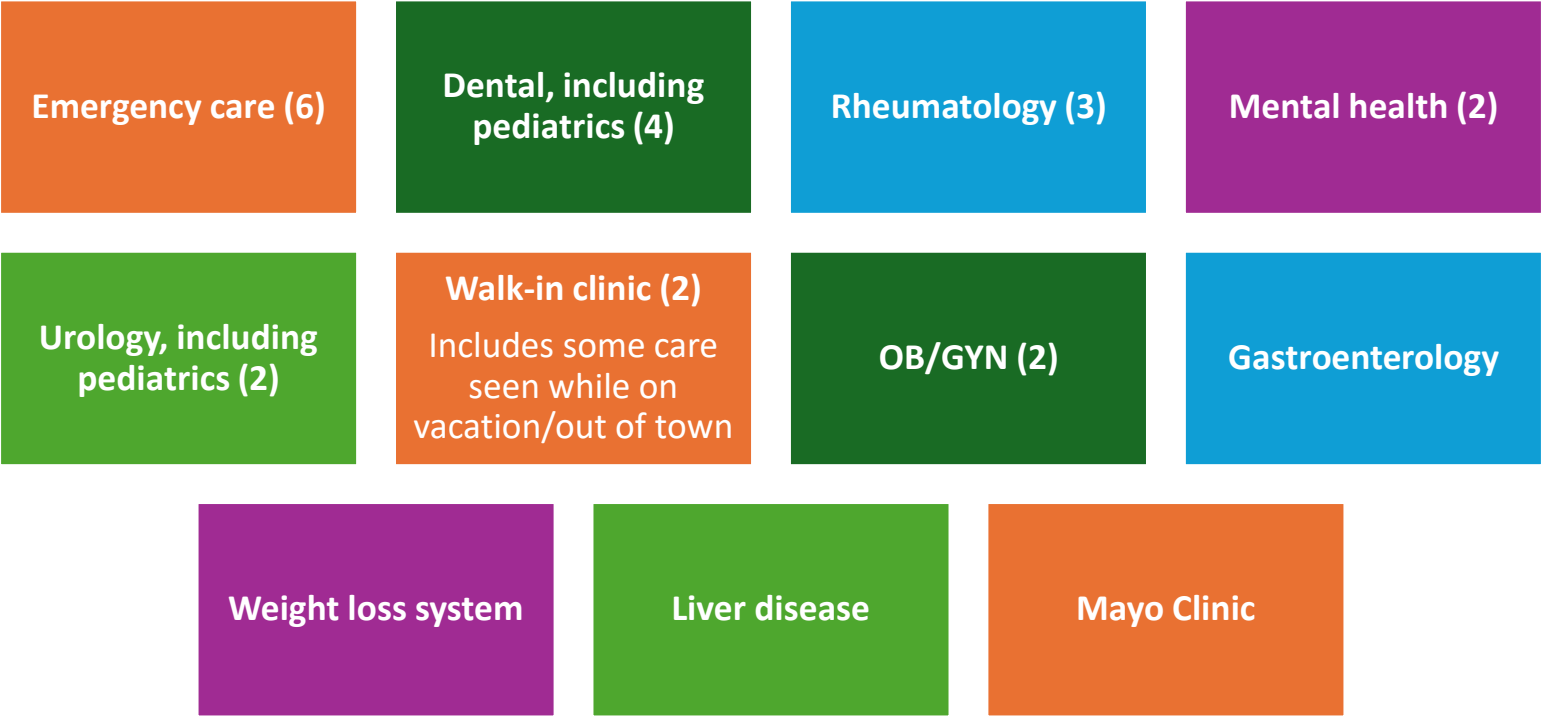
Emergency care (6)

Dental, including pediatrics (4)

Rheumatology (3)

Mental health (2)

Urology, including pediatrics (2)

Walk-in clinic (2)

Includes some care seen while on vacation/out of town

OB/GYN (2)

Gastroenterology

Weight loss system

Liver disease

Mayo Clinic